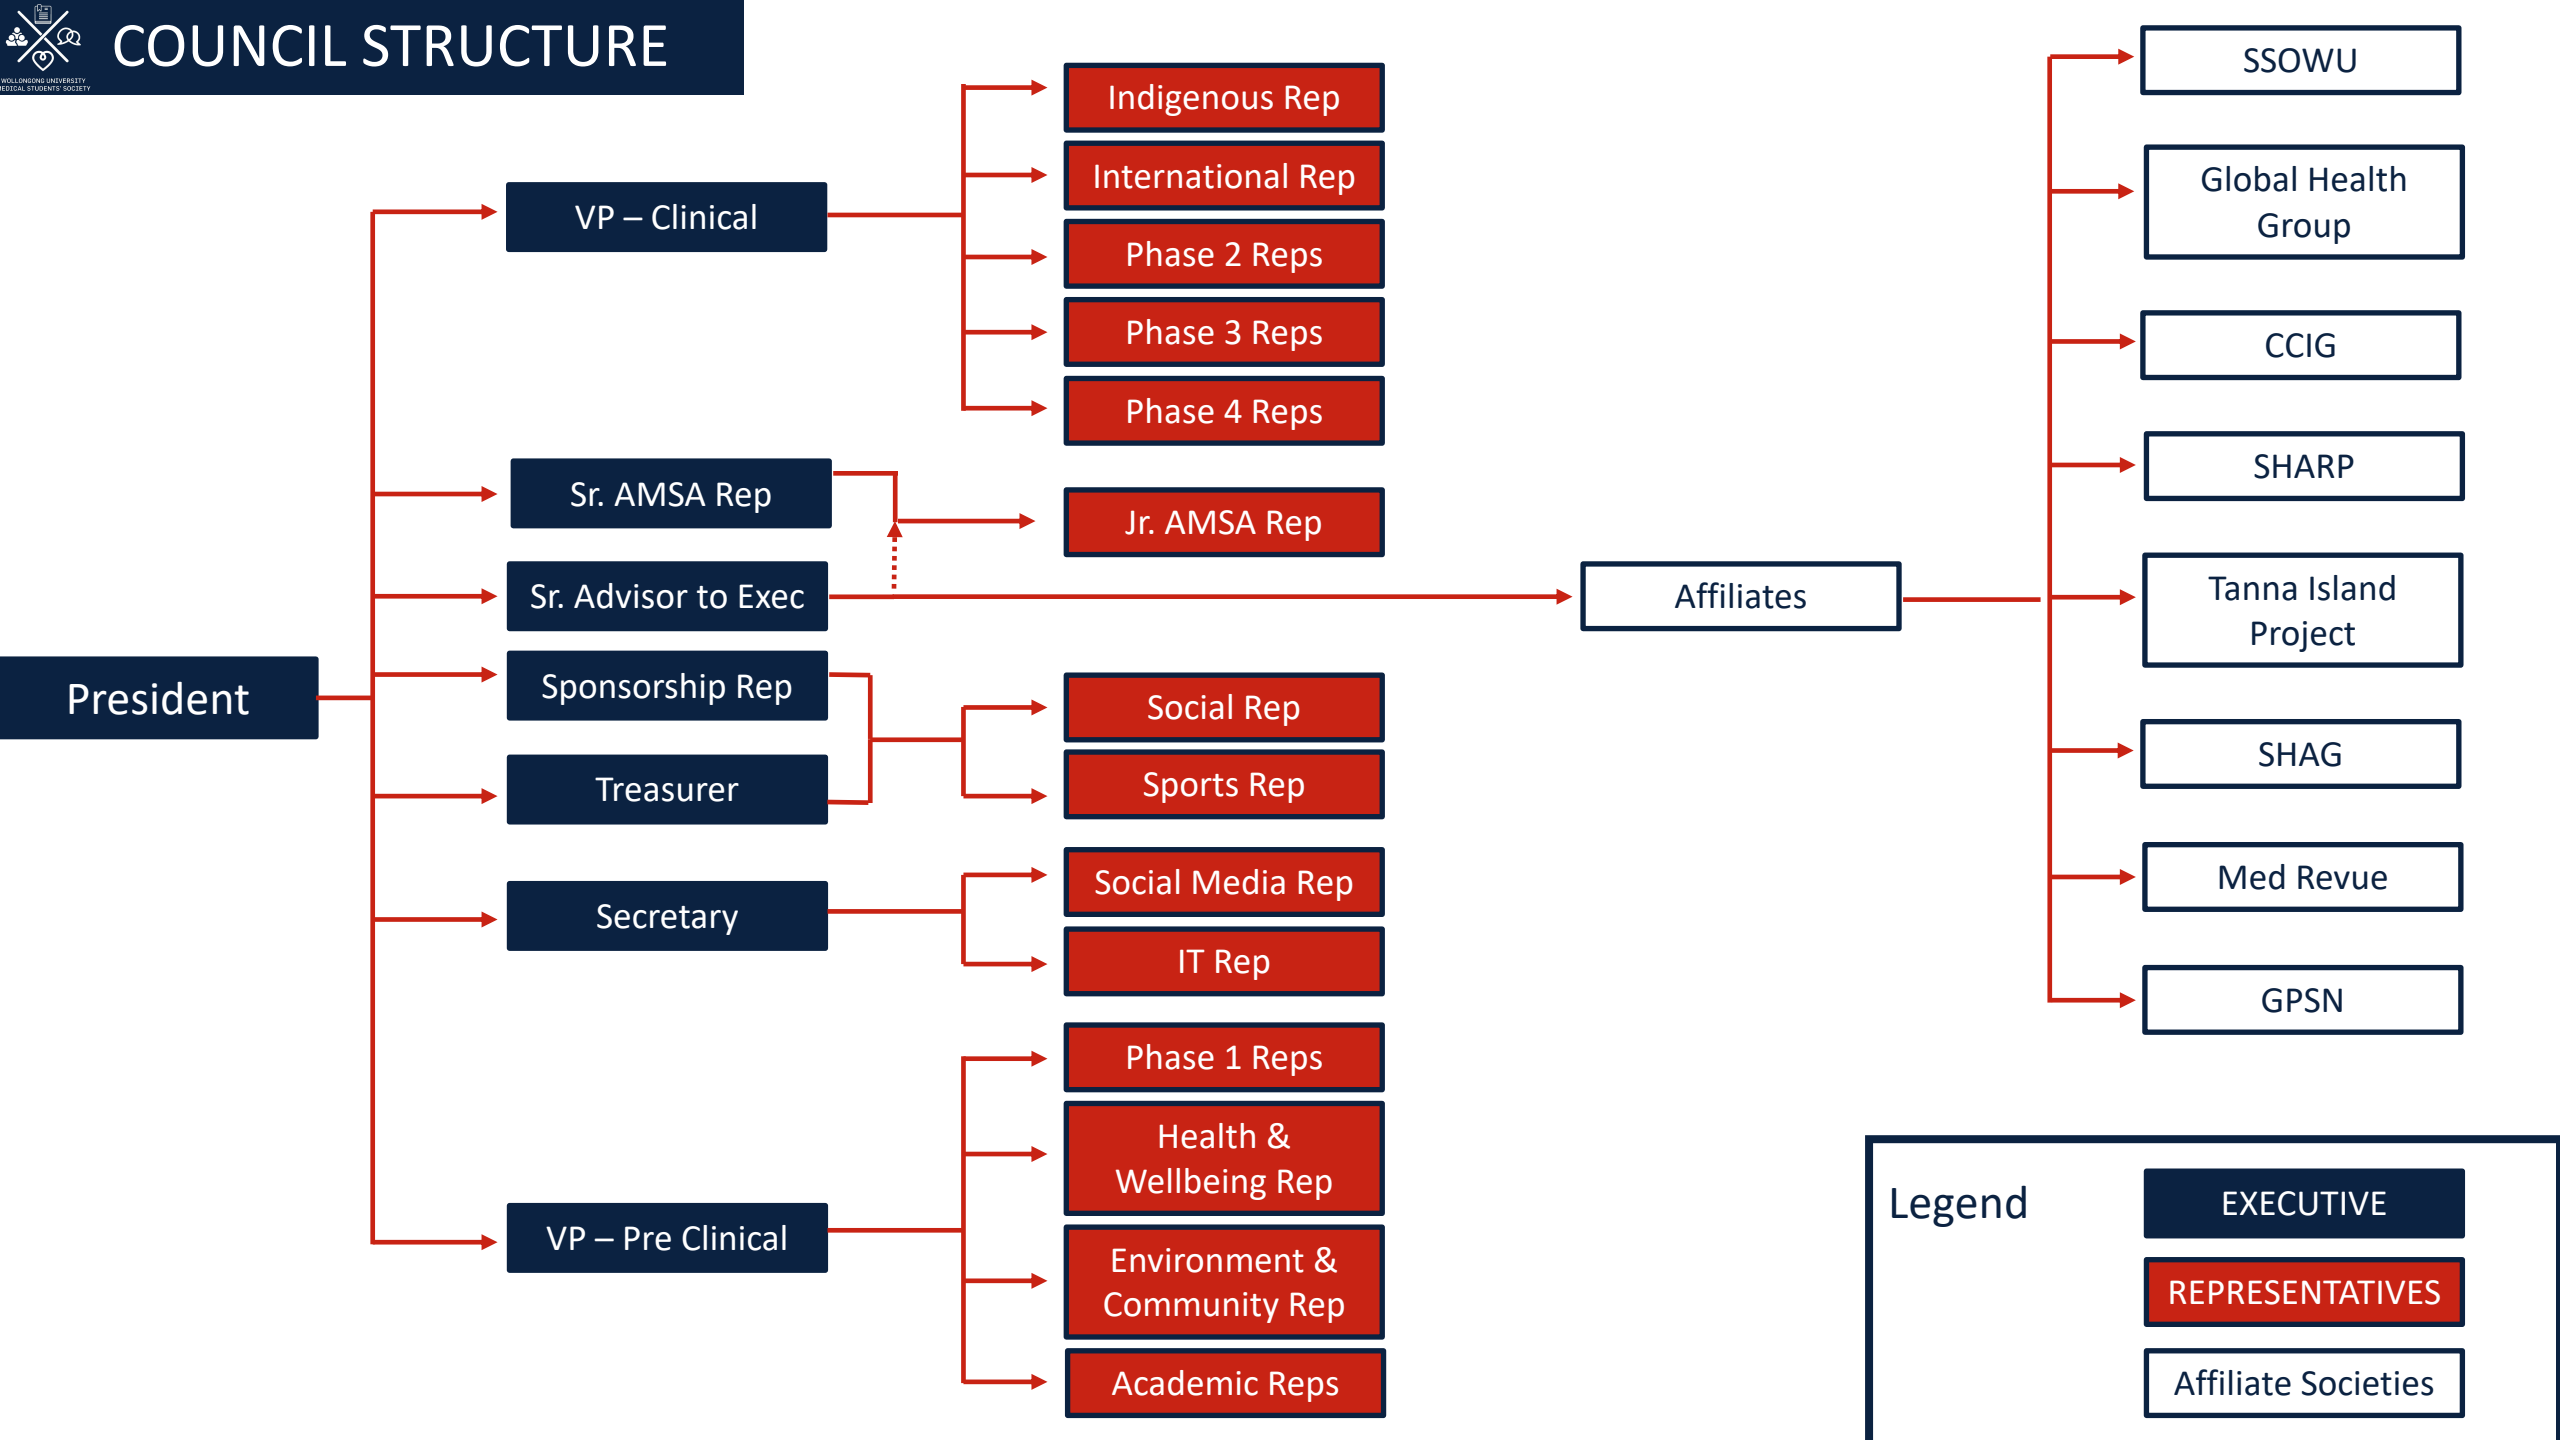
WOLLONGONG UNIVERSITY MEDICAL STUDENTS' SOCIETY

COUNCIL STRUCTURE

President

VP – Clinical

Indigenous Rep

International Rep

Phase 2 Reps

Phase 3 Reps

Phase 4 Reps

Sr. AMSA Rep

Jr. AMSA Rep

Sr. Advisor to Exec

Affiliates

Sponsorship Rep

Treasurer

Social Rep

Sports Rep

Secretary

Social Media Rep

IT Rep

VP – Pre Clinical

Phase 1 Reps

Health & Wellbeing Rep

Environment & Community Rep

Academic Reps

SSOWU

Global Health Group

CCIG

SHARP

Tanna Island Project

SHAG

Med Revue

GPSN

Legend

EXECUTIVE

REPRESENTATIVES

Affiliate Societies